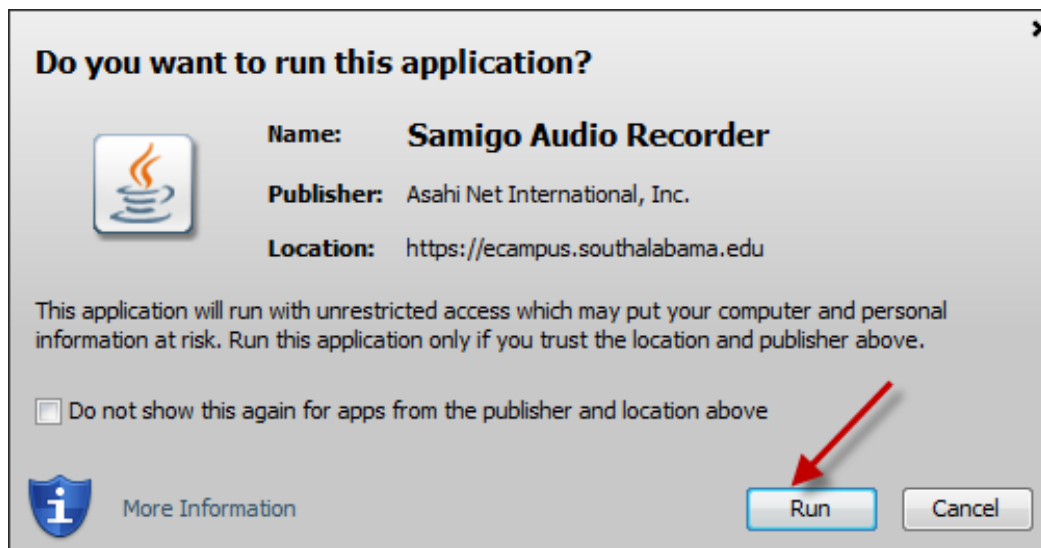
Do you want to run this application?

Name: Samigo Audio Recorder

Publisher: Asahi Net International, Inc.

Location: https://ecampus.southalabama.edu

This application will run with unrestricted access which may put your computer and personal information at risk. Run this application only if you trust the location and publisher above.

Do not show this again for apps from the publisher and location above

More Information

Run

Cancel